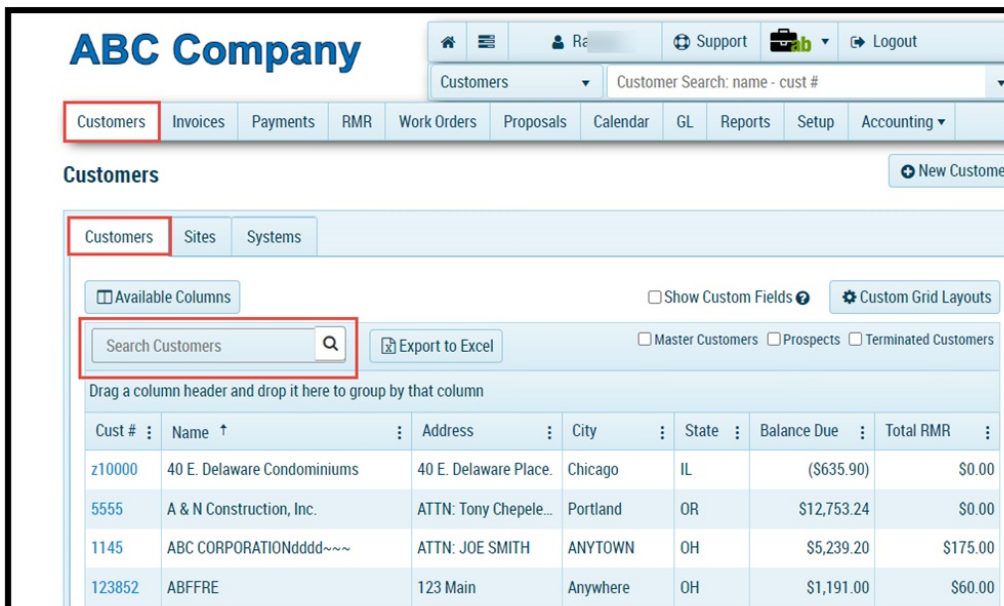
ABC Company

Ra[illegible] Support ab Logout

Customers Customer Search: name - cust #

Customers Invoices Payments RMR Work Orders Proposals Calendar GL Reports Setup Accounting

Customers

New Custome

Customers Sites Systems

Available Columns

Show Custom Fields

Custom Grid Layouts

Search Customers

Export to Excel

Master Customers Prospects Terminated Customers

Drag a column header and drop it here to group by that column

| Cust # | Name ↑ | Address | City | State | Balance Due | Total RMR |
|---|---|---|---|---|---|---|
| z10000 | 40 E. Delaware Condominiums | 40 E. Delaware Place. | Chicago | IL | ($635.90) | $0.00 |
| 5555 | A & N Construction, Inc. | ATTN: Tony Chepele... | Portland | OR | $12,753.24 | $0.00 |
| 1145 | ABC CORPORATIONdddd~~~ | ATTN: JOE SMITH | ANYTOWN | OH | $5,239.20 | $175.00 |
| 123852 | ABFFRE | 123 Main | Anywhere | OH | $1,191.00 | $60.00 |